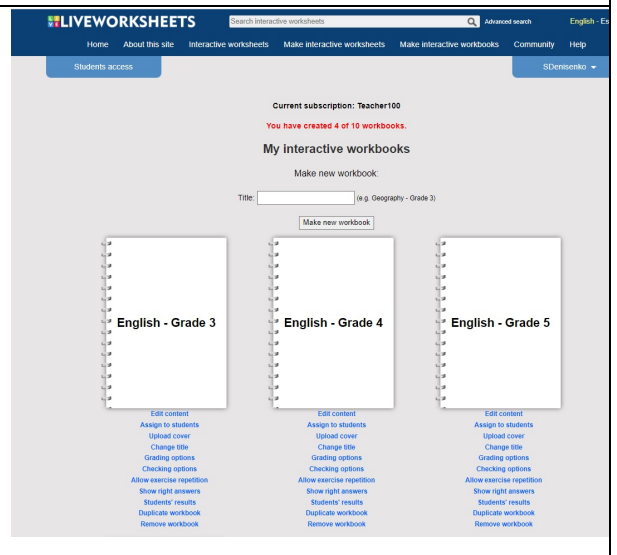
LIVEWORKSHEETS
Search interactive worksheets
Advanced search
English - Es

Home About this site Interactive worksheets Make interactive worksheets Make interactive workbooks Community Help

Students access
SDenisenko

Current subscription: Teacher100

You have created 4 of 10 workbooks.

My interactive workbooks

Make new workbook:

Title: (e.g. Geography - Grade 3)

Make new workbook

English - Grade 3

Edit content
Assign to students
Upload cover
Change title
Grading options
Checking options
Allow exercise repetition
Show right answers
Students' results
Duplicate workbook
Remove workbook

English - Grade 4

Edit content
Assign to students
Upload cover
Change title
Grading options
Checking options
Allow exercise repetition
Show right answers
Students' results
Duplicate workbook
Remove workbook

English - Grade 5

Edit content
Assign to students
Upload cover
Change title
Grading options
Checking options
Allow exercise repetition
Show right answers
Students' results
Duplicate workbook
Remove workbook